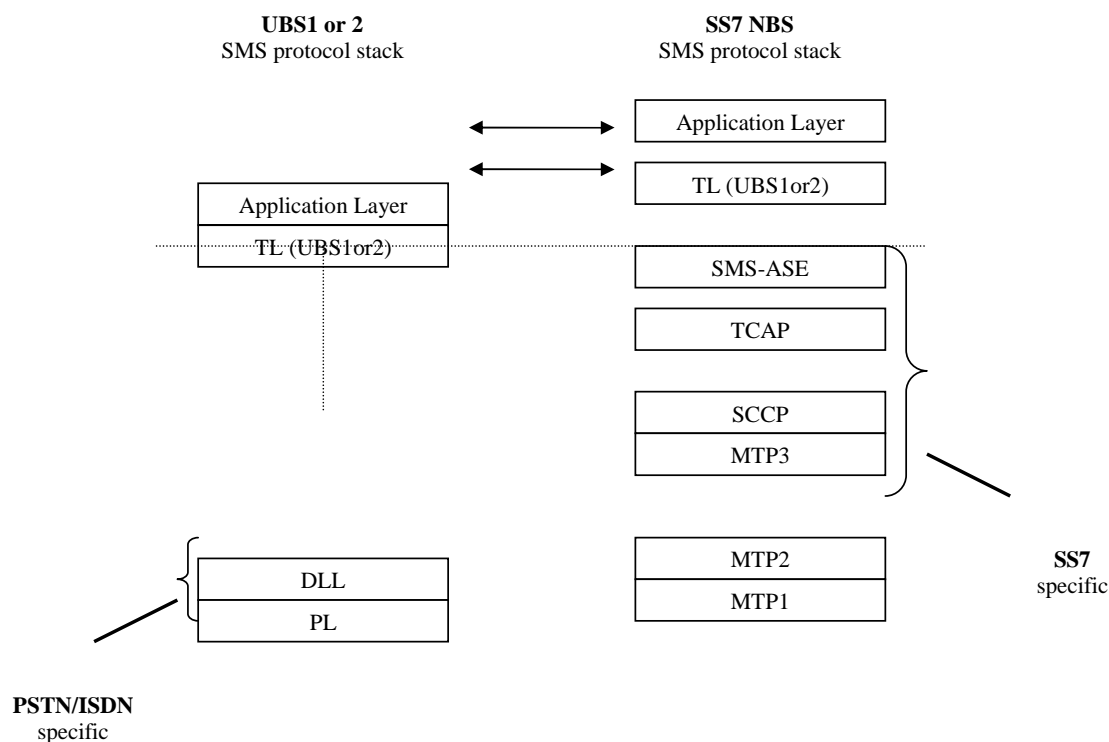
**UBS1 or 2**
SMS protocol stack

**SS7 NBS**
SMS protocol stack

Application Layer

TL (UBS1or2)

Application Layer

TL (UBS1or2)

SMS-ASE

TCAP

SCCP

MTP3

MTP2

MTP1

**SS7**
specific

DLL

PL

**PSTN/ISDN**
specific